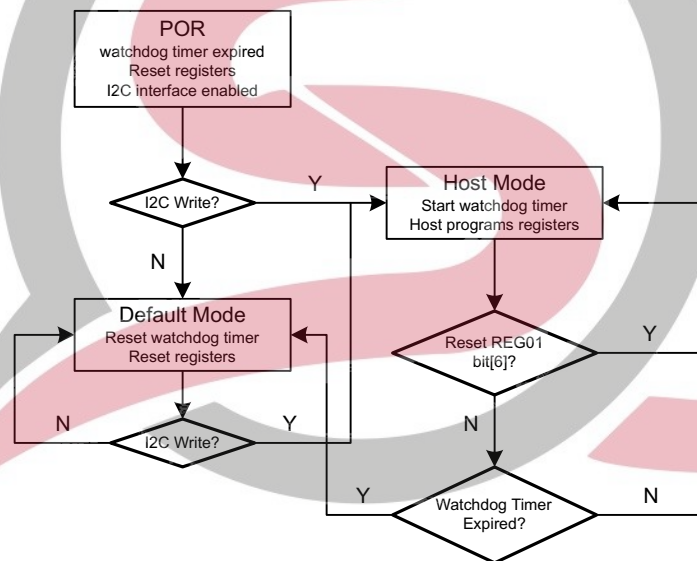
POR
watchdog timer expired
Reset registers
I2C interface enabled

I2C Write?

Y

N

Host Mode
Start watchdog timer
Host programs registers

Default Mode
Reset watchdog timer
Reset registers

Reset REG01 bit[6]?

Y

N

N

I2C Write?

Y

Y

Watchdog Timer Expired?

N